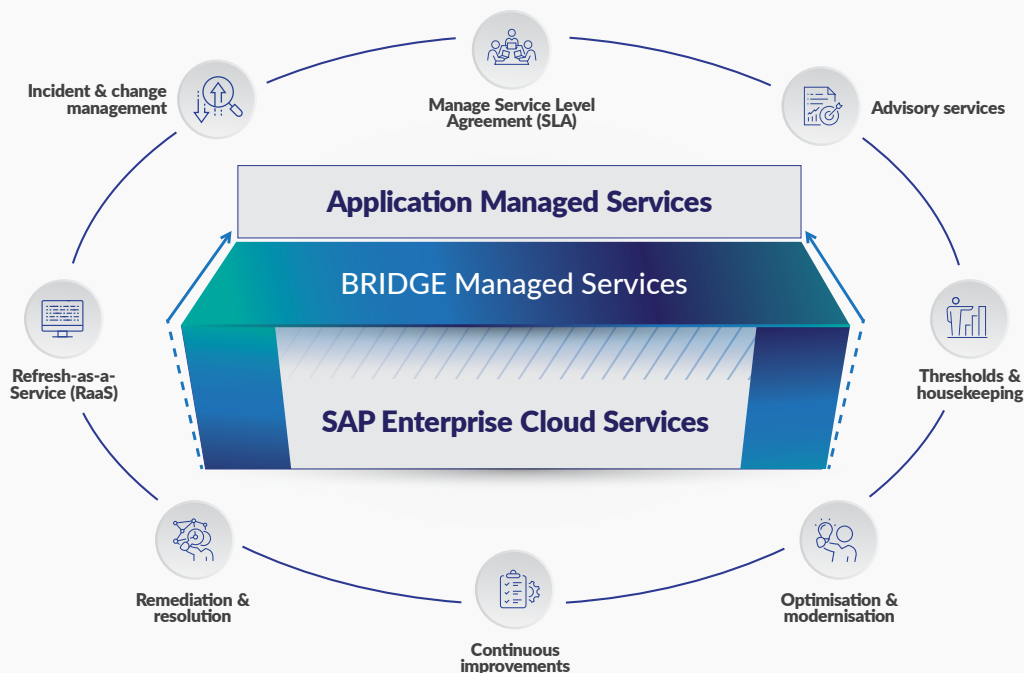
Incident & change management

Manage Service Level Agreement (SLA)

Advisory services

Application Managed Services

BRIDGE Managed Services

SAP Enterprise Cloud Services

Refresh-as-a-Service (RaaS)

Thresholds & housekeeping

Remediation & resolution

Continuous improvements

Optimisation & modernisation